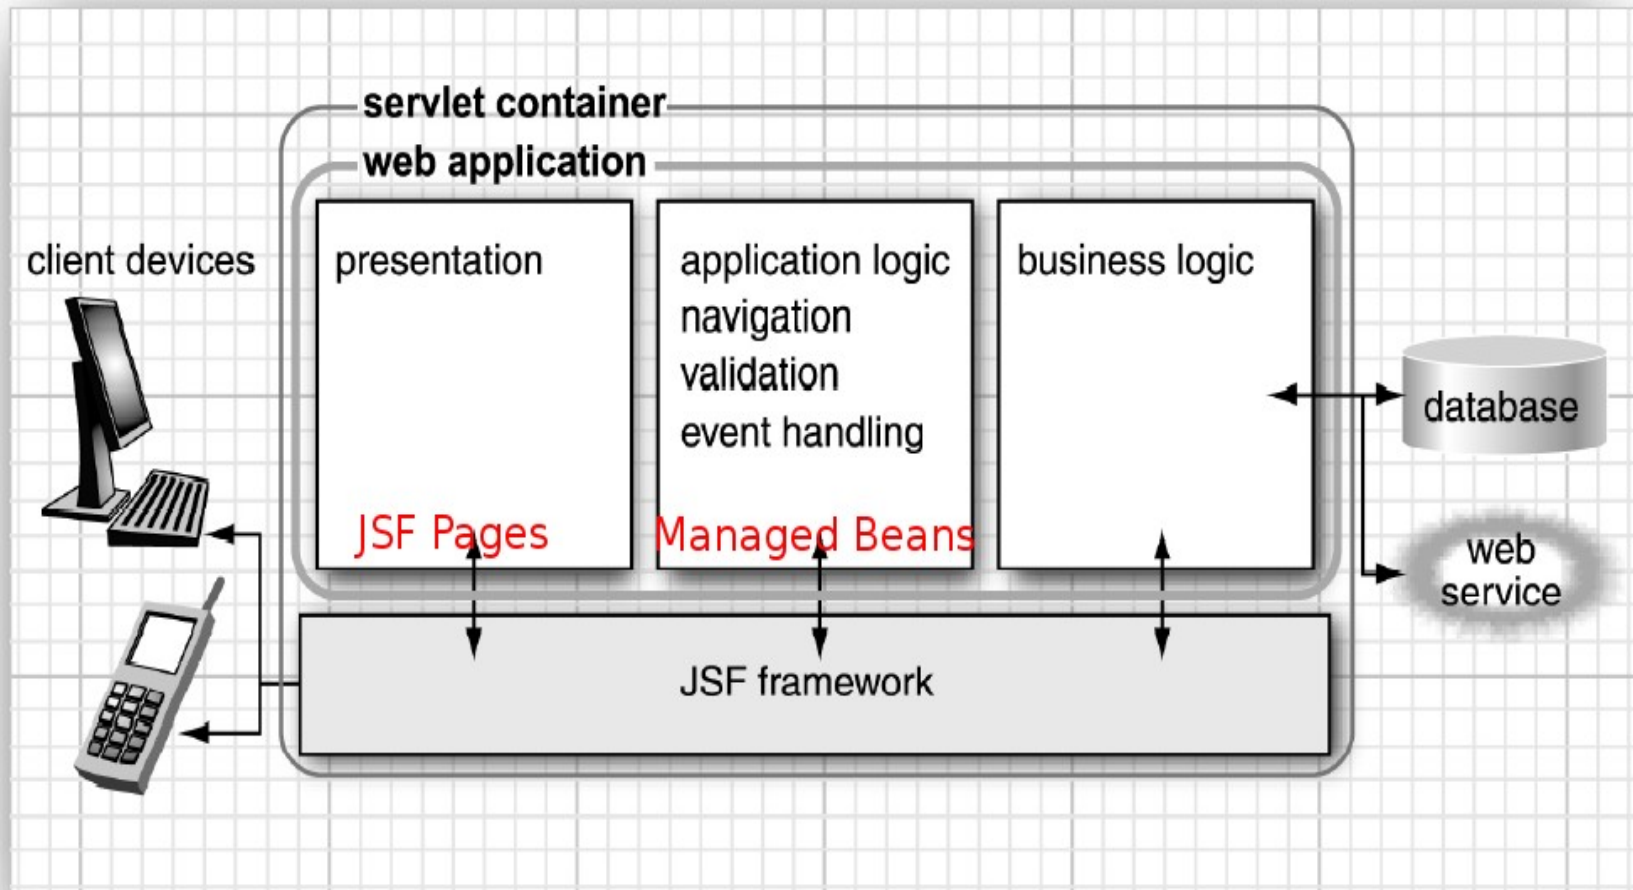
servlet container

web application

client devices

presentation

JSF Pages

application logic
navigation
validation
event handling

Managed Beans

business logic

database

web service

JSF framework